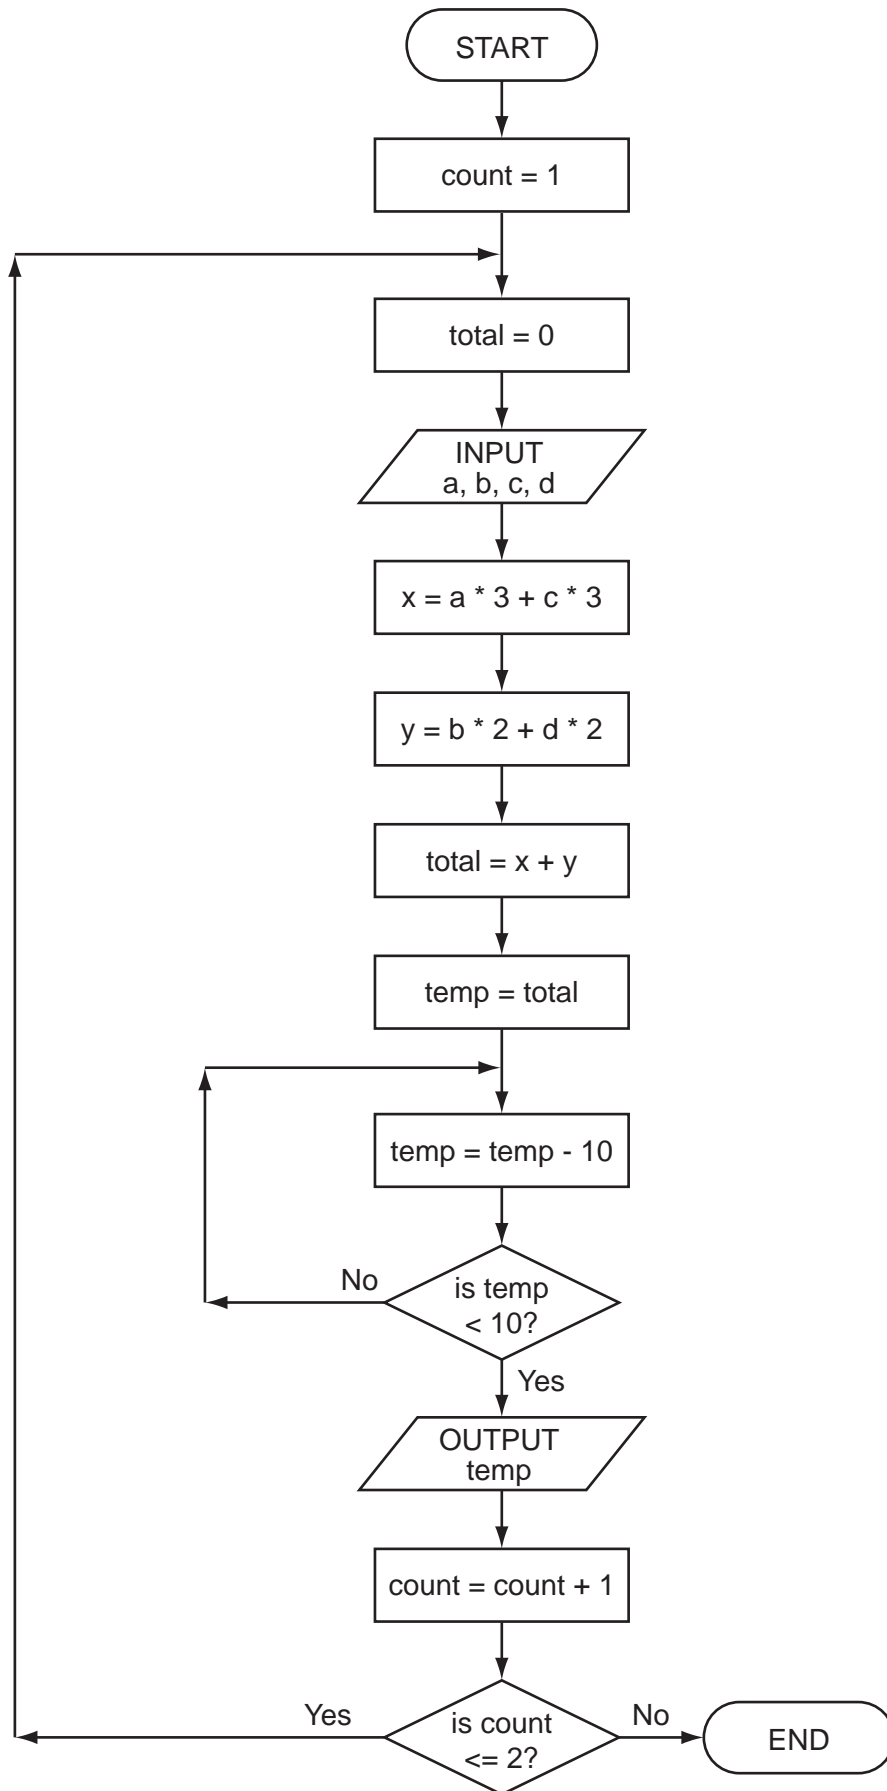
START

count = 1

total = 0

INPUT
a, b, c, d

x = a * 3 + c * 3

y = b * 2 + d * 2

total = x + y

temp = total

temp = temp - 10

No

is temp
< 10?

Yes

OUTPUT
temp

count = count + 1

Yes

is count
<= 2?

No

END